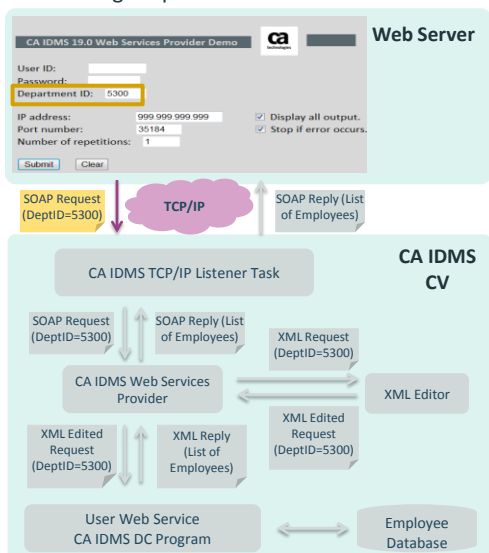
CA IDMS 19.0 Web Services Provider Demo

ca technologies

Web Server

User ID:
Password:
Department ID: 5300

IP address: 999.999.999.999
Port number: 35184
Number of repetitions: 1

Display all output.
Stop if error occurs.

Submit Clear

SOAP Request (DeptID=5300)

TCP/IP

SOAP Reply (List of Employees)

CA IDMS CV

CA IDMS TCP/IP Listener Task

SOAP Request (DeptID=5300)

SOAP Reply (List of Employees)

XML Request (DeptID=5300)

CA IDMS Web Services Provider

XML Editor

XML Edited Request (DeptID=5300)

XML Edited Request (DeptID=5300)

XML Reply (List of Employees)

User Web Service CA IDMS DC Program

Employee Database